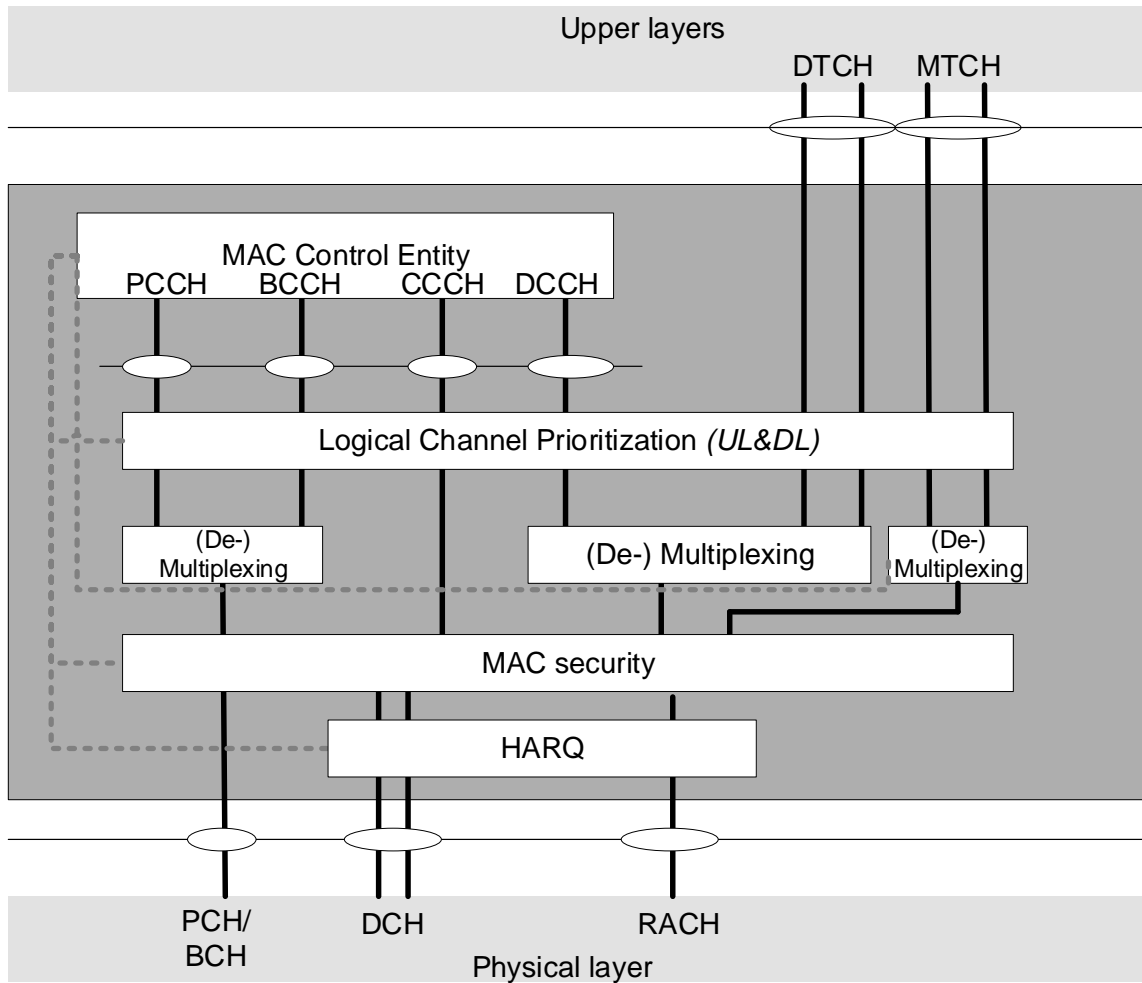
Upper layers

DTCH MTCH

MAC Control Entity

PCCH BCCH CCCH DCCH

Logical Channel Prioritization (UL&DL)

(De-) Multiplexing

(De-) Multiplexing

(De-) Multiplexing

MAC security

HARQ

PCH/ BCH

DCH

RACH

Physical layer